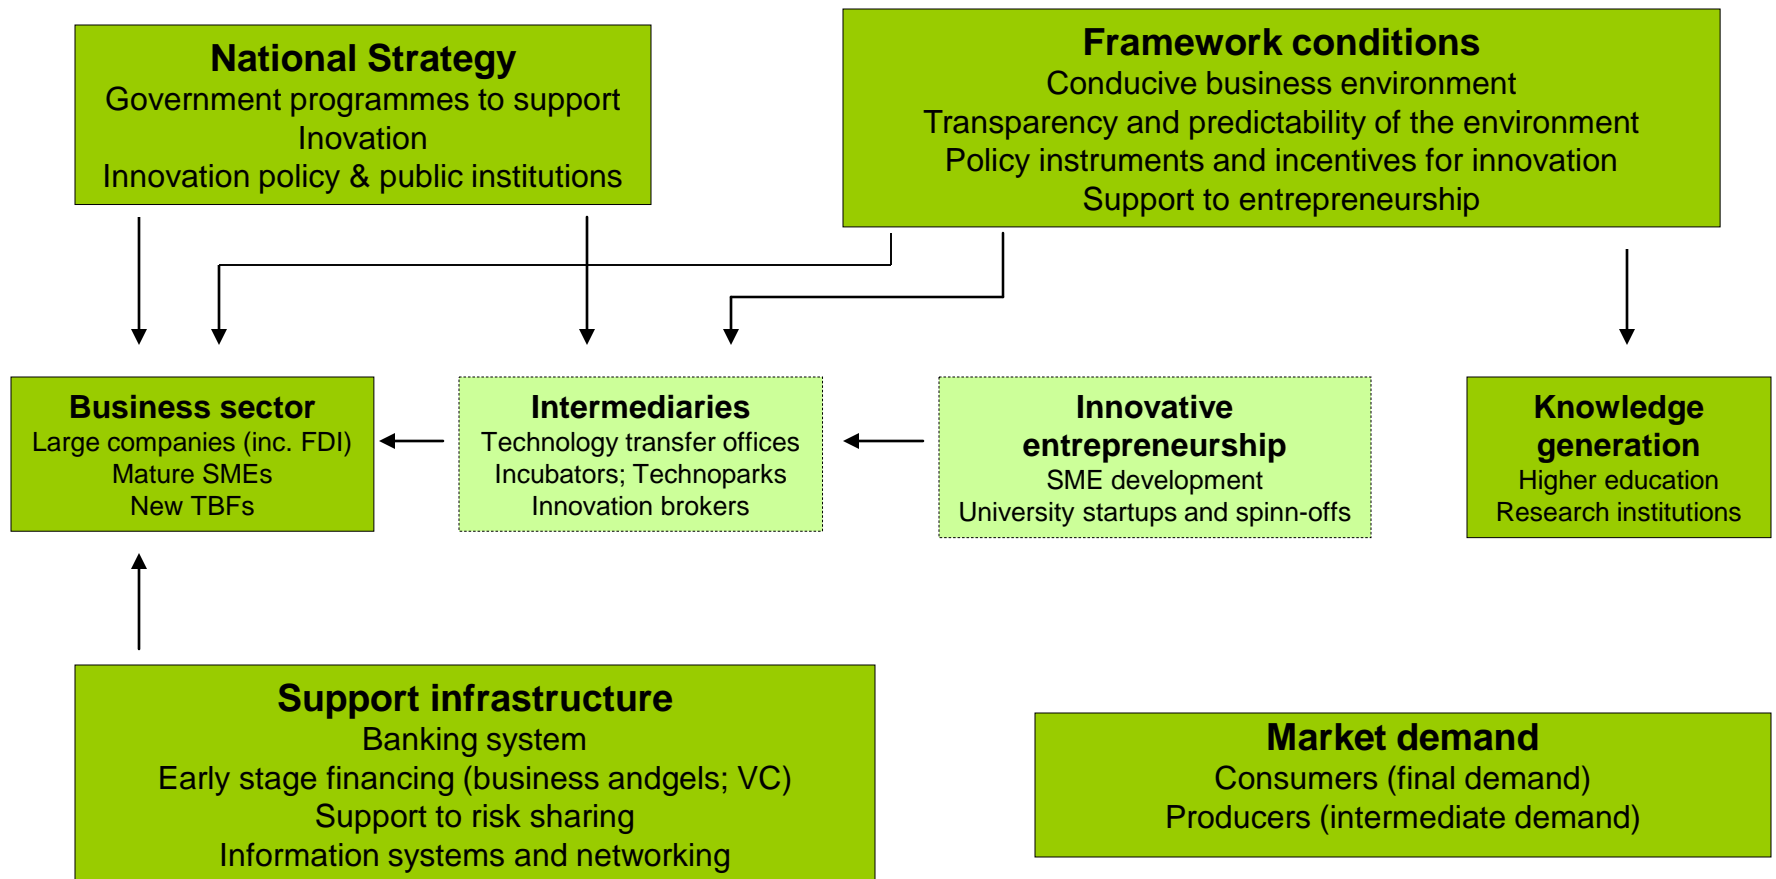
National Strategy
Government programmes to support Inovation
Innovation policy & public institutions

Framework conditions
Conducive business environment
Transparency and predictability of the environment
Policy instruments and incentives for innovation
Support to entrepreneurship

Business sector
Large companies (inc. FDI)
Mature SMEs
New TBFs

Intermediaries
Technology transfer offices
Incubators; Technoparks
Innovation brokers

Innovative entrepreneurship
SME development
University startups and spinn-offs

Knowledge generation
Higher education
Research institutions

Support infrastructure
Banking system
Early stage financing (business andgels; VC)
Support to risk sharing
Information systems and networking

Market demand
Consumers (final demand)
Producers (intermediate demand)